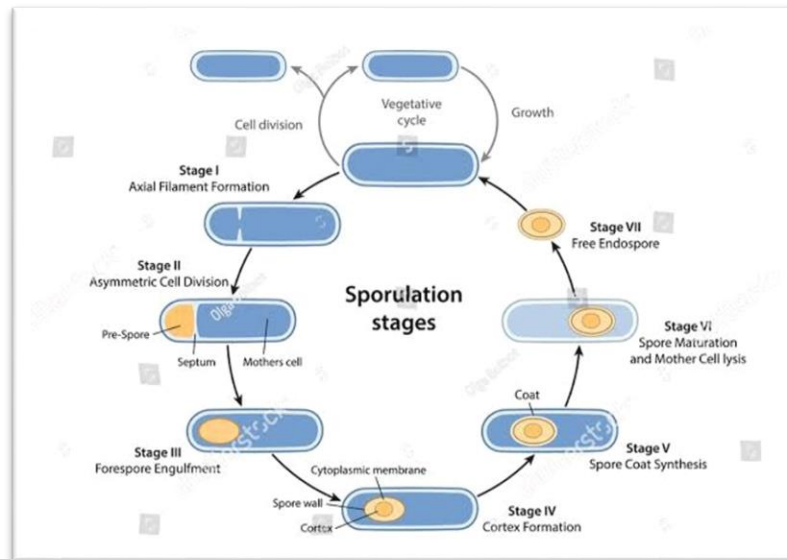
Vegetative cycle

Cell division

Growth

Stage I
Axial Filament Formation

Stage II
Asymmetric Cell Division

Pre-Spore

Septum

Mothers cell

Sporulation stages

Stage VII
Free Endospore

Stage VI
Spore Maturation and Mother Cell lysis

Coat

Stage V
Spore Coat Synthesis

Stage III
Forespore Engulfment

Cytoplasmic membrane

Spore wall

Cortex

Stage IV
Cortex Formation